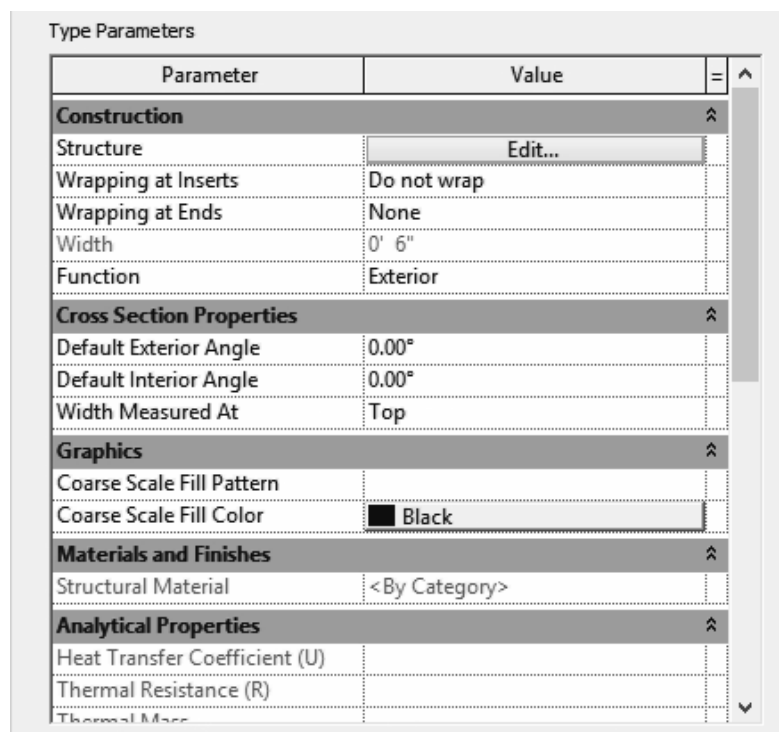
Type Parameters

| Parameter | Value | = |
|---|---|---|
| **Construction** | | |
| Structure | Edit... | |
| Wrapping at Inserts | Do not wrap | |
| Wrapping at Ends | None | |
| Width | 0' 6" | |
| Function | Exterior | |
| **Cross Section Properties** | | |
| Default Exterior Angle | 0.00° | |
| Default Interior Angle | 0.00° | |
| Width Measured At | Top | |
| **Graphics** | | |
| Coarse Scale Fill Pattern | | |
| Coarse Scale Fill Color | Black | |
| **Materials and Finishes** | | |
| Structural Material | <By Category> | |
| **Analytical Properties** | | |
| Heat Transfer Coefficient (U) | | |
| Thermal Resistance (R) | | |
| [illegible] | | |